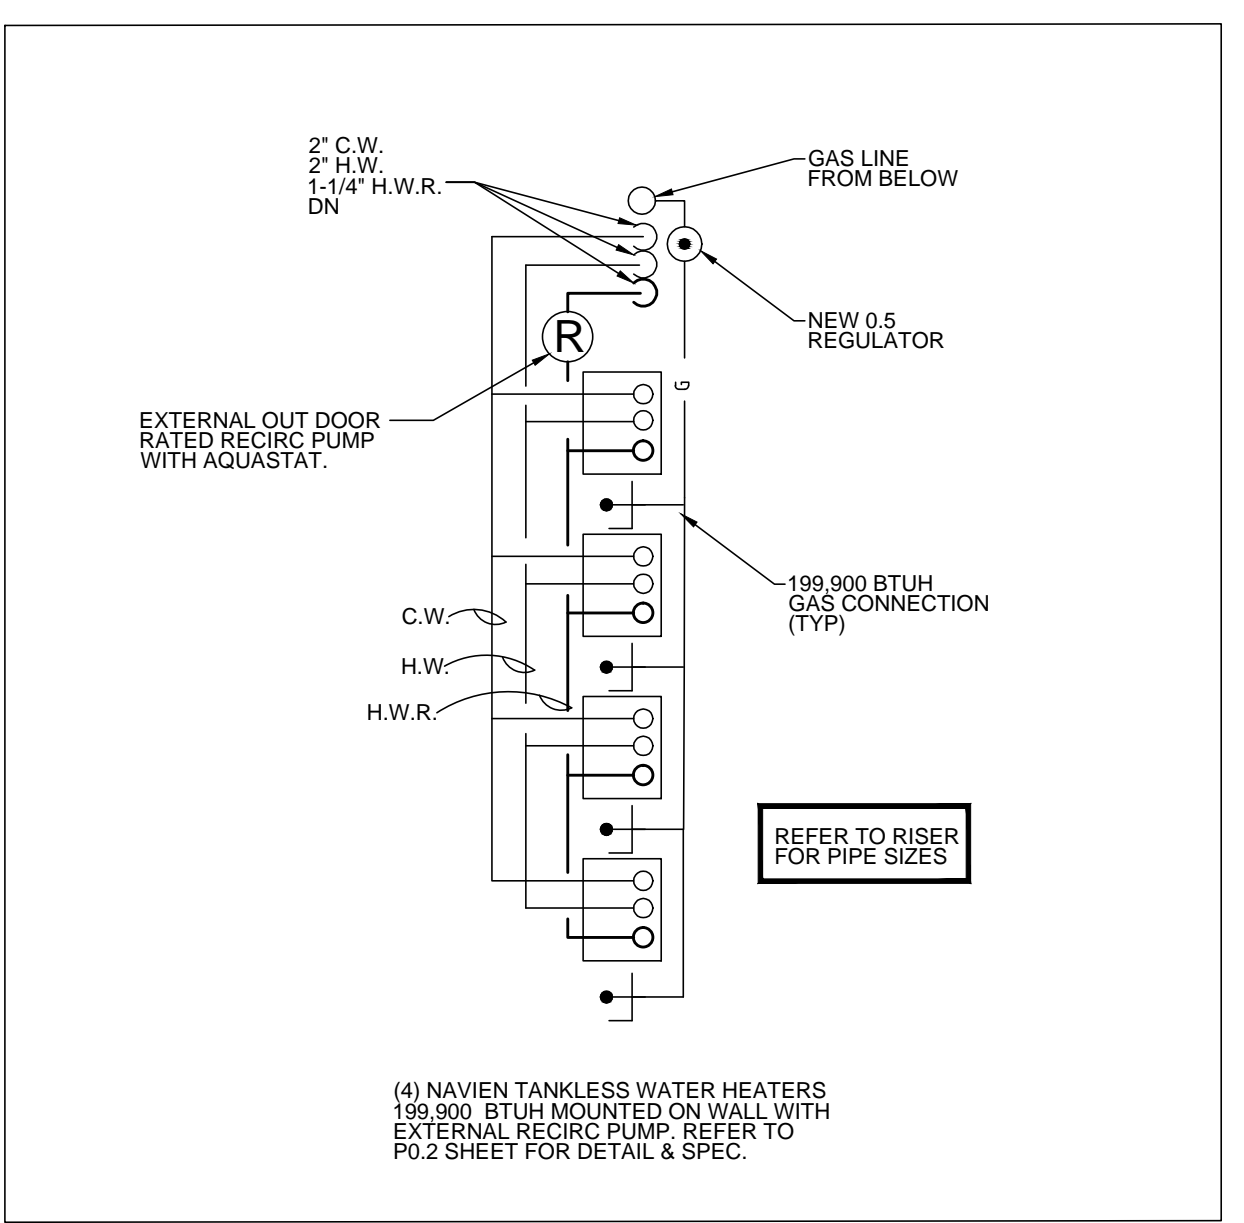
2" C.W.
2" H.W.
1-1/4" H.W.R.
DN

GAS LINE
FROM BELOW

NEW 0.5
REGULATOR

R

G

EXTERNAL OUT DOOR
RATED RECIRC PUMP
WITH AQUASTAT.

199,900 BTUH
GAS CONNECTION
(TYP)

C.W.

H.W.

H.W.R.

REFER TO RISER
FOR PIPE SIZES

(4) NAVIEN TANKLESS WATER HEATERS
199,900 BTUH MOUNTED ON WALL WITH
EXTERNAL RECIRC PUMP. REFER TO
P0.2 SHEET FOR DETAIL & SPEC.